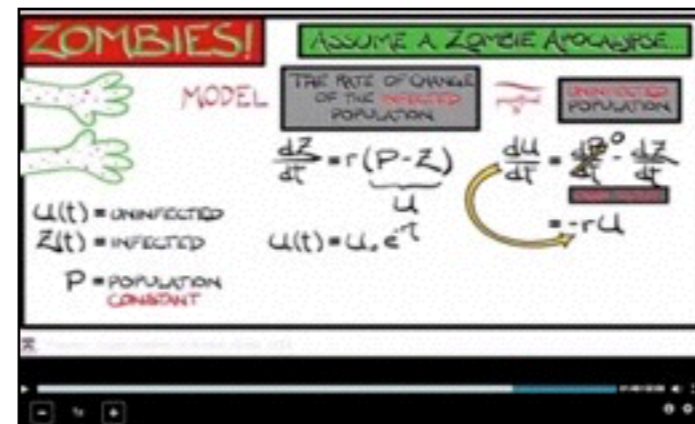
ZOMBIES!

ASSUME A ZOMBIE APOCALYPSE...

MODEL

THE RATE OF CHANGE OF THE INFECTED POPULATION

UNINFECTED POPULATION

$\frac{dZ}{dt} = r(P-Z)$

$U$

$\frac{dU}{dt} = \frac{dP}{dt}^{0} - \frac{dZ}{dt}$

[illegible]

$= -rU$

$U(t)$ = UNINFECTED

$Z(t)$ = INFECTED

$U(t) = U_0 e^{-rt}$

P = POPULATION CONSTANT

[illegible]

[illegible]

1x